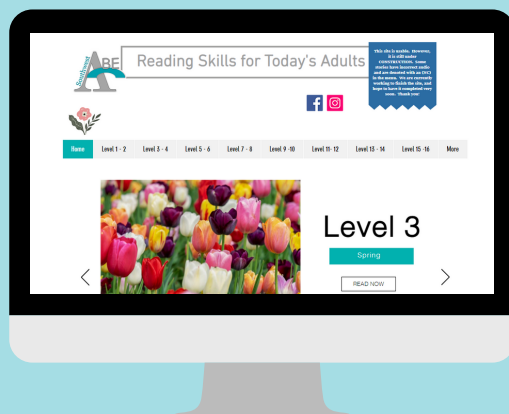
ABE

Reading Skills for Today's Adults

This site is usable. However, it is still under CONSTRUCTION. Some stories have incorrect audio and are denoted with an (NC) in the menu. We are currently working to finish the site, and hope to have it completed very soon. Thank you!

Home | Level 1 - 2 | Level 3 - 4 | Level 5 - 6 | Level 7 - 8 | Level 9 - 10 | Level 11 - 12 | Level 13 - 14 | Level 15 - 16 | More

Level 3

Spring

READ NOW